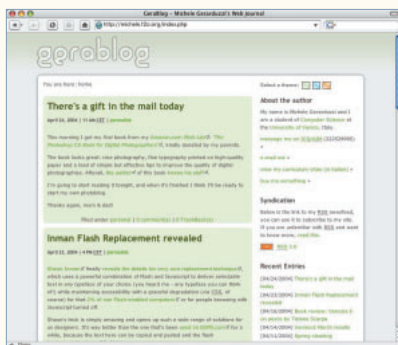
Gerablog – Michele Gerarduzzi's Web Journal

http://michele.f2o.org/index.php

gerablog

You are here: home

Select a theme:

There's a gift in the mail today

April 26, 2004 | 11:46 CET | permalink

This morning I got my first book from my Amazon.com Wish List. The Photoshop CS Book for Digital Photographers, is finally decided by my parents.

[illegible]

I'm going to start reading it tonight, and when it's finished I think I'll be ready to start my own photoblog.

Thanks again, mom & dad!

Filed under personal | 0 comments | 0 TrackBacks

Inman Flash Replacement revealed

April 22, 2004 | 09:09 CET | permalink

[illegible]

About the author

My name is Michele Gerarduzzi and I am a student of Computer Science at the University of Venice, Italy.

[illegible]

Syndication

Below is the link to the RSS newsfeed, you can use it to subscribe to my site. If you are unfamiliar with RSS and want to know more, read this.

RSS 2.0

Recent Entries

[04/26/2004] There's a gift in the mail today
[04/22/2004] Inman Flash Replacement revealed
[04/19/2004] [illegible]
[04/16/2004] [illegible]
[04/14/2004] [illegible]